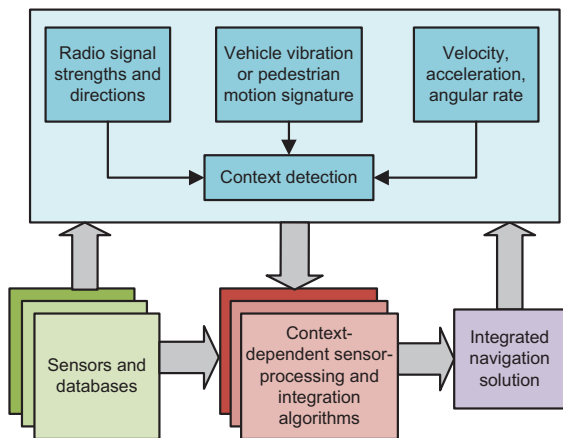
Radio signal strengths and directions

Vehicle vibration or pedestrian motion signature

Velocity, acceleration, angular rate

Context detection

Sensors and databases

Context-dependent sensor-processing and integration algorithms

Integrated navigation solution